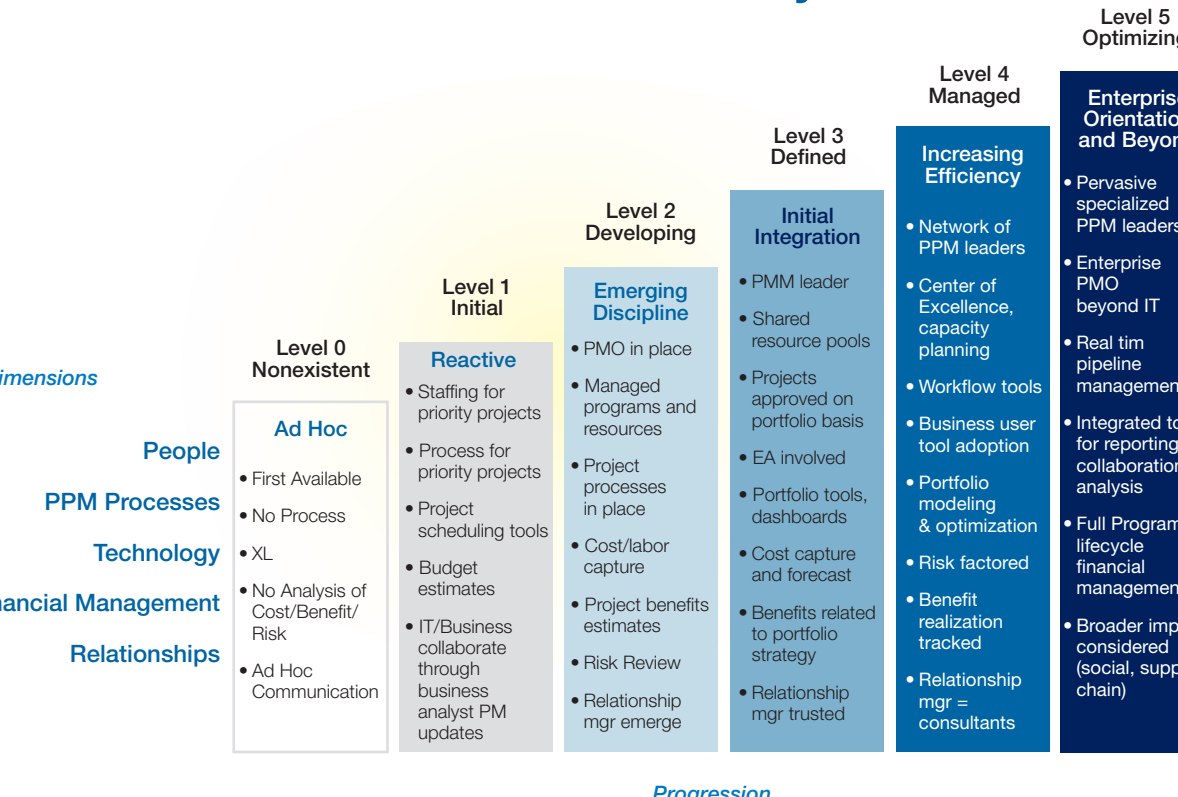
imensions

People

PPM Processes

Technology

ancial Management

Relationships

Level 0
Nonexistent

Ad Hoc

• First Available
• No Process
• XL
• No Analysis of Cost/Benefit/ Risk
• Ad Hoc Communication

Level 1
Initial

Reactive

• Staffing for priority projects
• Process for priority projects
• Project scheduling tools
• Budget estimates
• IT/Business collaborate through business analyst PM updates

Level 2
Developing

Emerging Discipline

• PMO in place
• Managed programs and resources
• Project processes in place
• Cost/labor capture
• Project benefits estimates
• Risk Review
• Relationship mgr emerge

Level 3
Defined

Initial Integration

• PMM leader
• Shared resource pools
• Projects approved on portfolio basis
• EA involved
• Portfolio tools, dashboards
• Cost capture and forecast
• Benefits related to portfolio strategy
• Relationship mgr trusted

Level 4
Managed

Increasing Efficiency

• Network of PPM leaders
• Center of Excellence, capacity planning
• Workflow tools
• Business user tool adoption
• Portfolio modeling & optimization
• Risk factored
• Benefit realization tracked
• Relationship mgr = consultants

Level 5
Optimizing

Enterprise Orientatio and Beyo

• Pervasive specialized PPM leaders
• Enterprise PMO beyond IT
• Real tim pipeline managemen
• Integrated to for reporting collaboration analysis
• Full Program lifecycle financial managemen
• Broader imp considered (social, supp chain)

Progression